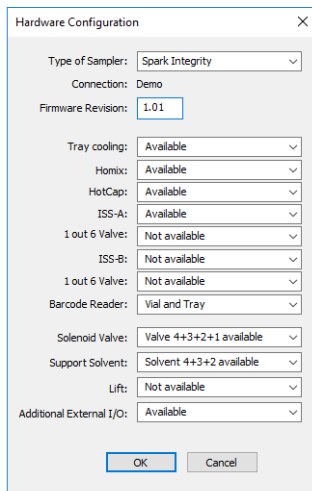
Hardware Configuration

Type of Sampler: Spark Integrity

Connection: Demo

Firmware Revision: 1.01

Tray cooling: Available

Homix: Available

HotCap: Available

ISS-A: Available

1 out 6 Valve: Not available

ISS-B: Not available

1 out 6 Valve: Not available

Barcode Reader: Vial and Tray

Solenoid Valve: Valve 4+3+2+1 available

Support Solvent: Solvent 4+3+2 available

Lift: Not available

Additional External I/O: Available

OK Cancel